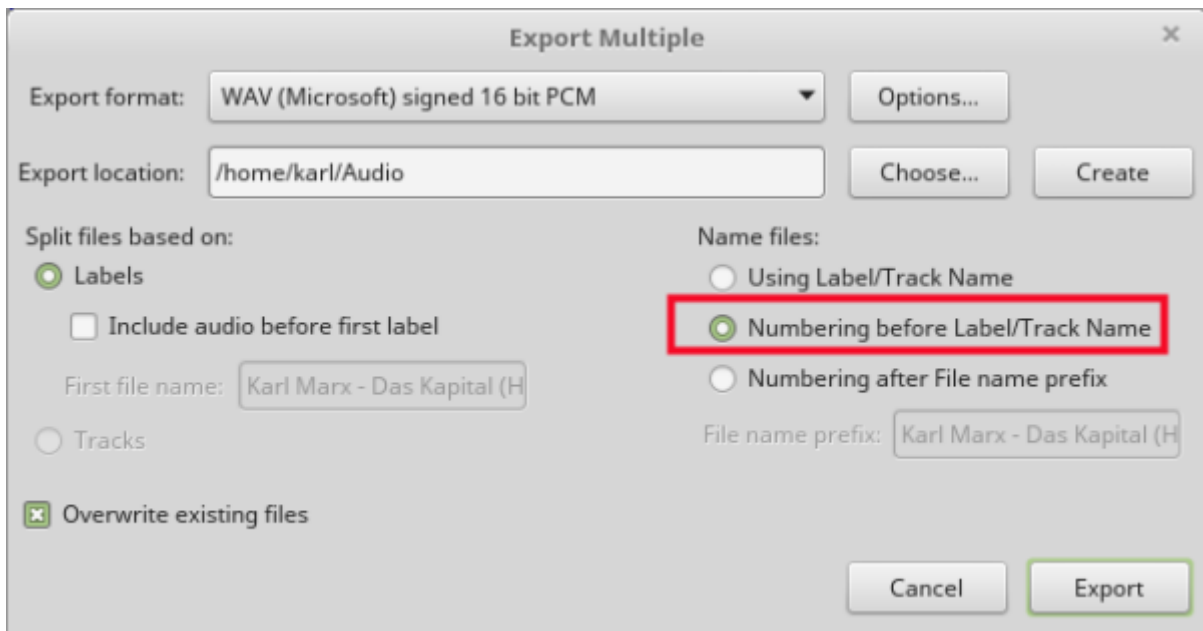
Export Multiple

×

Export format: WAV (Microsoft) signed 16 bit PCM

Options...

Export location: /home/karl/Audio

Choose...

Create

Split files based on:

Labels

Include audio before first label

First file name: Karl Marx - Das Kapital (H

Tracks

Name files:

Using Label/Track Name

Numbering before Label/Track Name

Numbering after File name prefix

File name prefix: Karl Marx - Das Kapital (H

Overwrite existing files

Cancel

Export